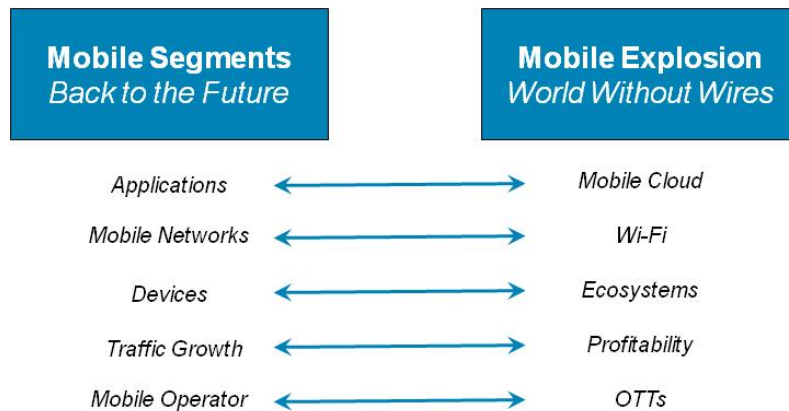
Mobile Segments
Back to the Future

Mobile Explosion
World Without Wires

Applications — Mobile Cloud

Mobile Networks — Wi-Fi

Devices — Ecosystems

Traffic Growth — Profitability

Mobile Operator — OTTs